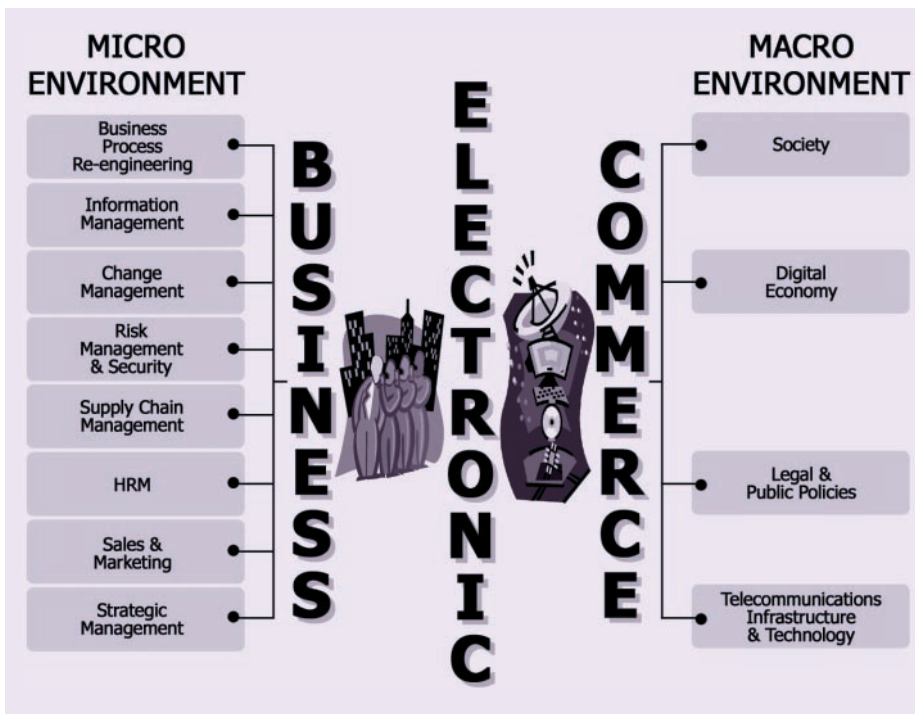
MICRO ENVIRONMENT

Business Process Re-engineering

Information Management

Change Management

Risk Management & Security

Supply Chain Management

HRM

Sales & Marketing

Strategic Management

BUSINESS

ELECTRONIC

COMMERCE

MACRO ENVIRONMENT

Society

Digital Economy

Legal & Public Policies

Telecommunications Infrastructure & Technology